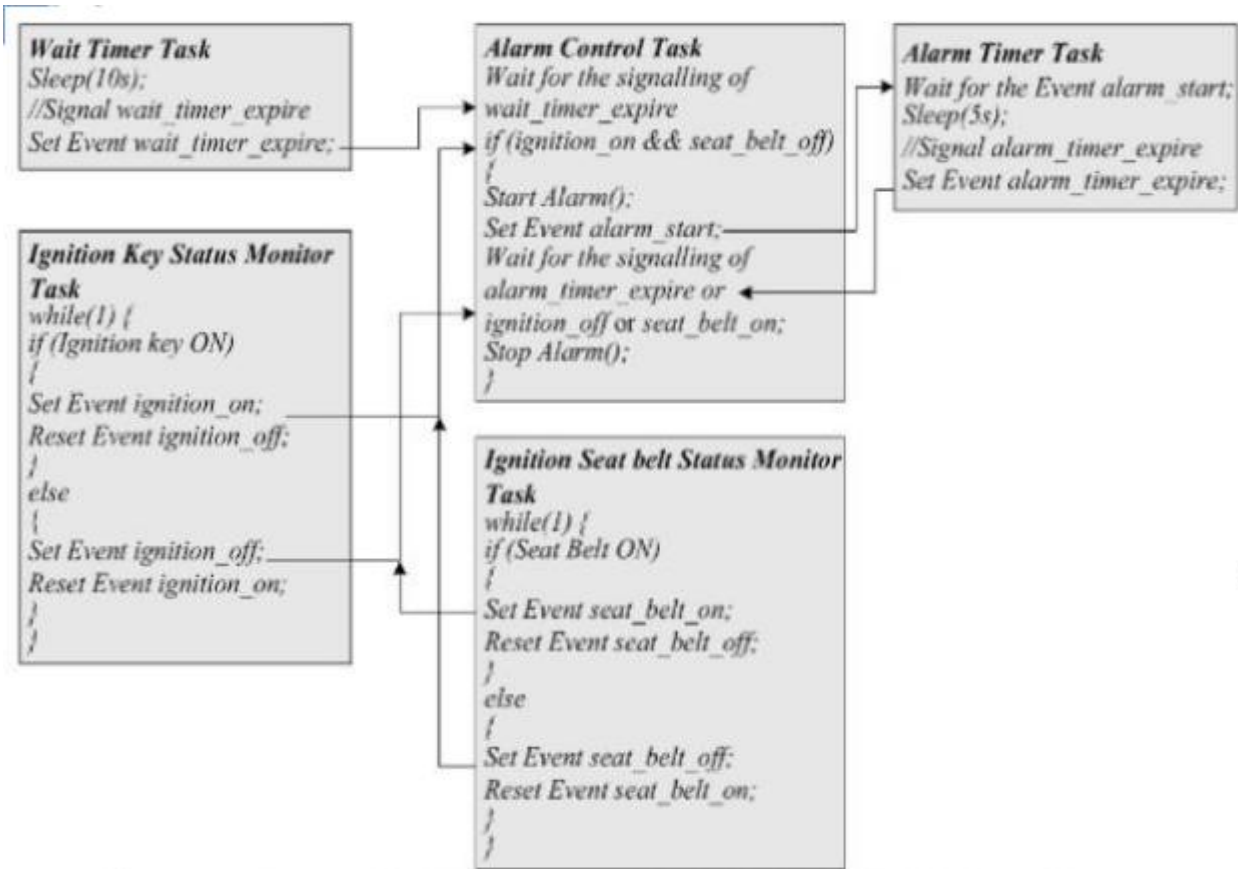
Wait Timer Task
Sleep(10s);
//Signal wait_timer_expire
Set Event wait_timer_expire;

Ignition Key Status Monitor Task
while(1) {
if (Ignition key ON)
{
Set Event ignition_on;
Reset Event ignition_off;
}
else
{
Set Event ignition_off;
Reset Event ignition_on;
}
}

Alarm Control Task
Wait for the signalling of wait_timer_expire
if (ignition_on && seat_belt_off)
{
Start Alarm();
Set Event alarm_start;
Wait for the signalling of alarm_timer_expire or ignition_off or seat_belt_on;
Stop Alarm();
}

Ignition Seat belt Status Monitor Task
while(1) {
if (Seat Belt ON)
{
Set Event seat_belt_on;
Reset Event seat_belt_off;
}
else
{
Set Event seat_belt_off;
Reset Event seat_belt_on;
}
}

Alarm Timer Task
Wait for the Event alarm_start;
Sleep(5s);
//Signal alarm_timer_expire
Set Event alarm_timer_expire;